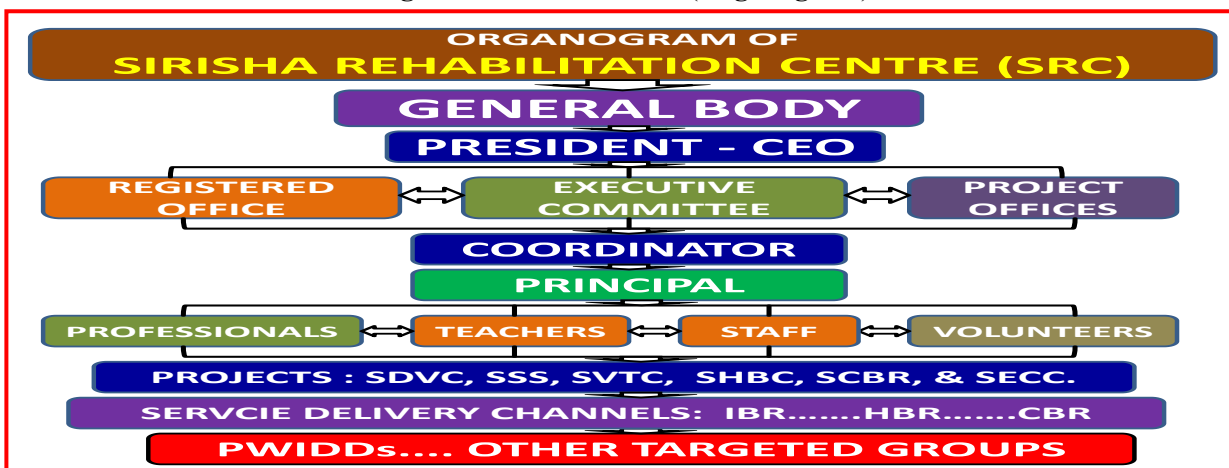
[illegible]

ORGANOGRAM OF
SIRISHA REHABILITATION CENTRE (SRC)

GENERAL BODY

PRESIDENT - CEO

REGISTERED OFFICE

EXECUTIVE COMMITTEE

PROJECT OFFICES

COORDINATOR

PRINCIPAL

PROFESSIONALS

TEACHERS

STAFF

VOLUNTEERS

PROJECTS : SDVC, SSS, SVTC, SHBC, SCBR, & SECC.

SERVCIE DELIVERY CHANNELS: IBR.......HBR.......CBR

PWIDDs.... OTHER TARGETED GROUPS